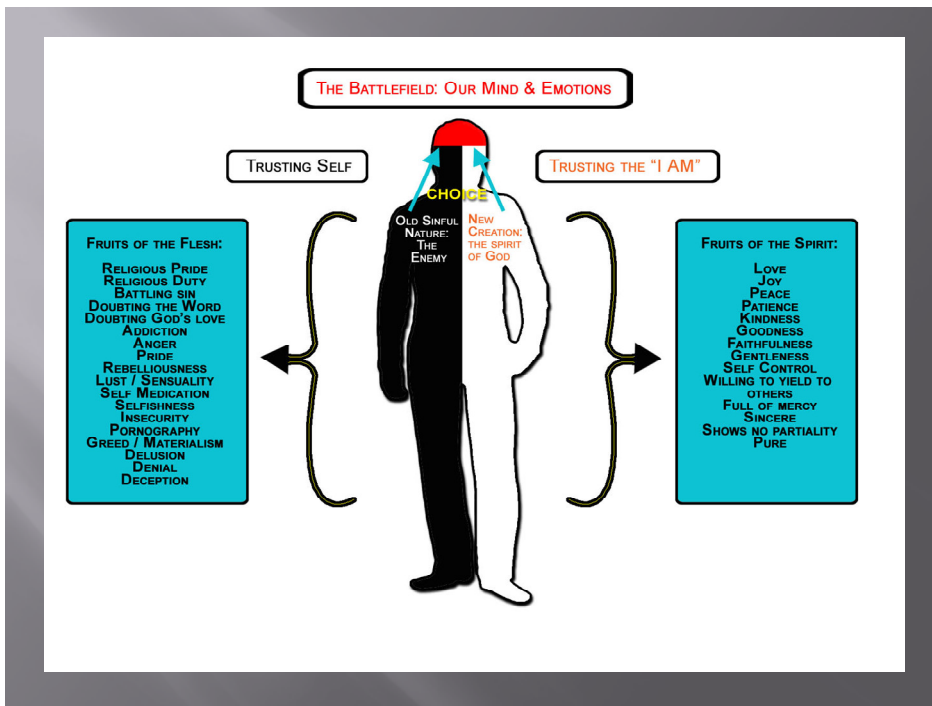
The Battlefield: Our Mind & Emotions

Trusting Self

Trusting the "I AM"

Choice

Old Sinful Nature: The Enemy

New Creation: the spirit of God

Fruits of the Flesh:

Religious Pride
Religious Duty
Battling sin
Doubting the Word
Doubting God's love
Addiction
Anger
Pride
Rebelliousness
Lust / Sensuality
Self Medication
Selfishness
Insecurity
Pornography
Greed / Materialism
Delusion
Denial
Deception

Fruits of the Spirit:

Love
Joy
Peace
Patience
Kindness
Goodness
Faithfulness
Gentleness
Self Control
Willing to yield to others
Full of mercy
Sincere
Shows no partiality
Pure